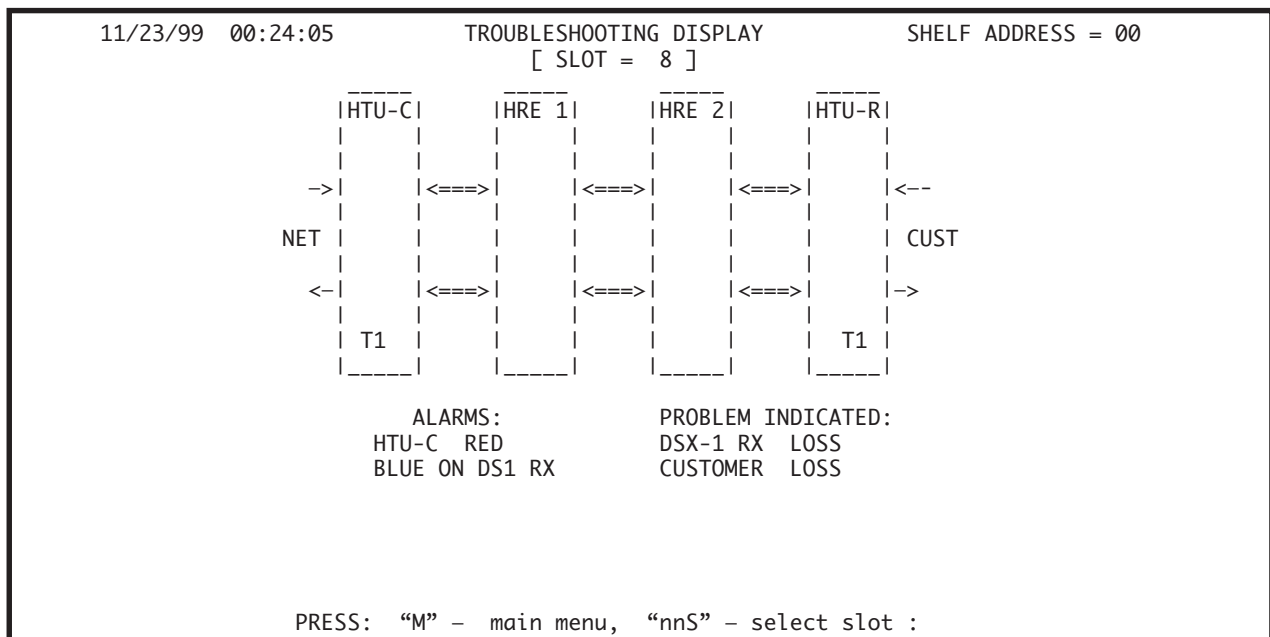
11/23/99 00:24:05 TROUBLESHOOTING DISPLAY SHELF ADDRESS = 00
[ SLOT = 8 ]

HTU-C
HRE 1
HRE 2
HTU-R

-> <===> <===> <===> <--

NET CUST

<- <===> <===> <===> ->

T1 T1

ALARMS:
HTU-C RED
BLUE ON DS1 RX

PROBLEM INDICATED:
DSX-1 RX LOSS
CUSTOMER LOSS

PRESS: “M” – main menu, “nnS” – select slot :